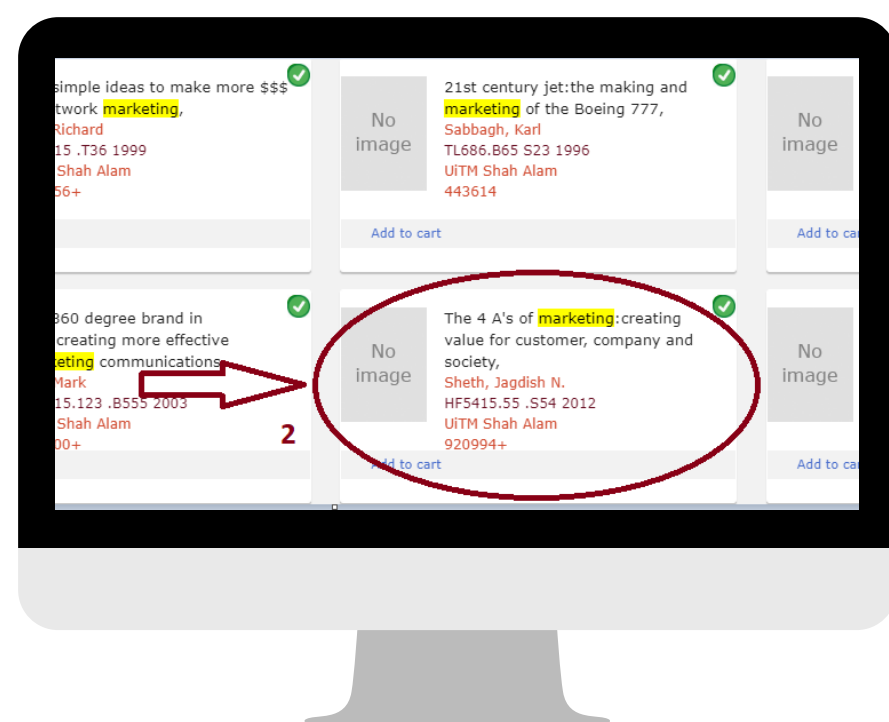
simple ideas to make more $$$ twork marketing,
Richard
15 .T36 1999
Shah Alam
56+

No image

21st century jet:the making and marketing of the Boeing 777,
Sabbagh, Karl
TL686.B65 S23 1996
UiTM Shah Alam
443614

Add to cart

No image

Add to ca

360 degree brand in creating more effective eting communications
Mark
15.123 .B555 2003
Shah Alam
00+

2

No image

The 4 A's of marketing:creating value for customer, company and society,
Sheth, Jagdish N.
HF5415.55 .S54 2012
UiTM Shah Alam
920994+

Add to cart

No image

Add to ca